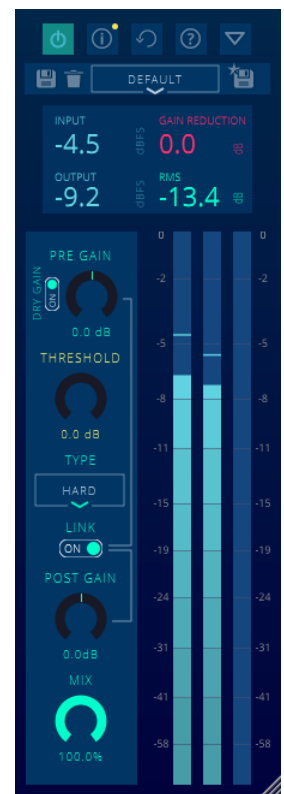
DEFAULT

INPUT
-4.5
dBFS

GAIN REDUCTION
0.0
dB

OUTPUT
-9.2
dBFS

RMS
-13.4
dB

PRE GAIN
DRY GAIN
ON
0.0 dB

THRESHOLD
0.0 dB

TYPE
HARD

LINK
ON

POST GAIN
0.0dB

MIX
100.0%

0
-2
-5
-8
-11
-15
-19
-24
-31
-41
-58

0
-2
-5
-8
-11
-15
-19
-24
-31
-41
-58